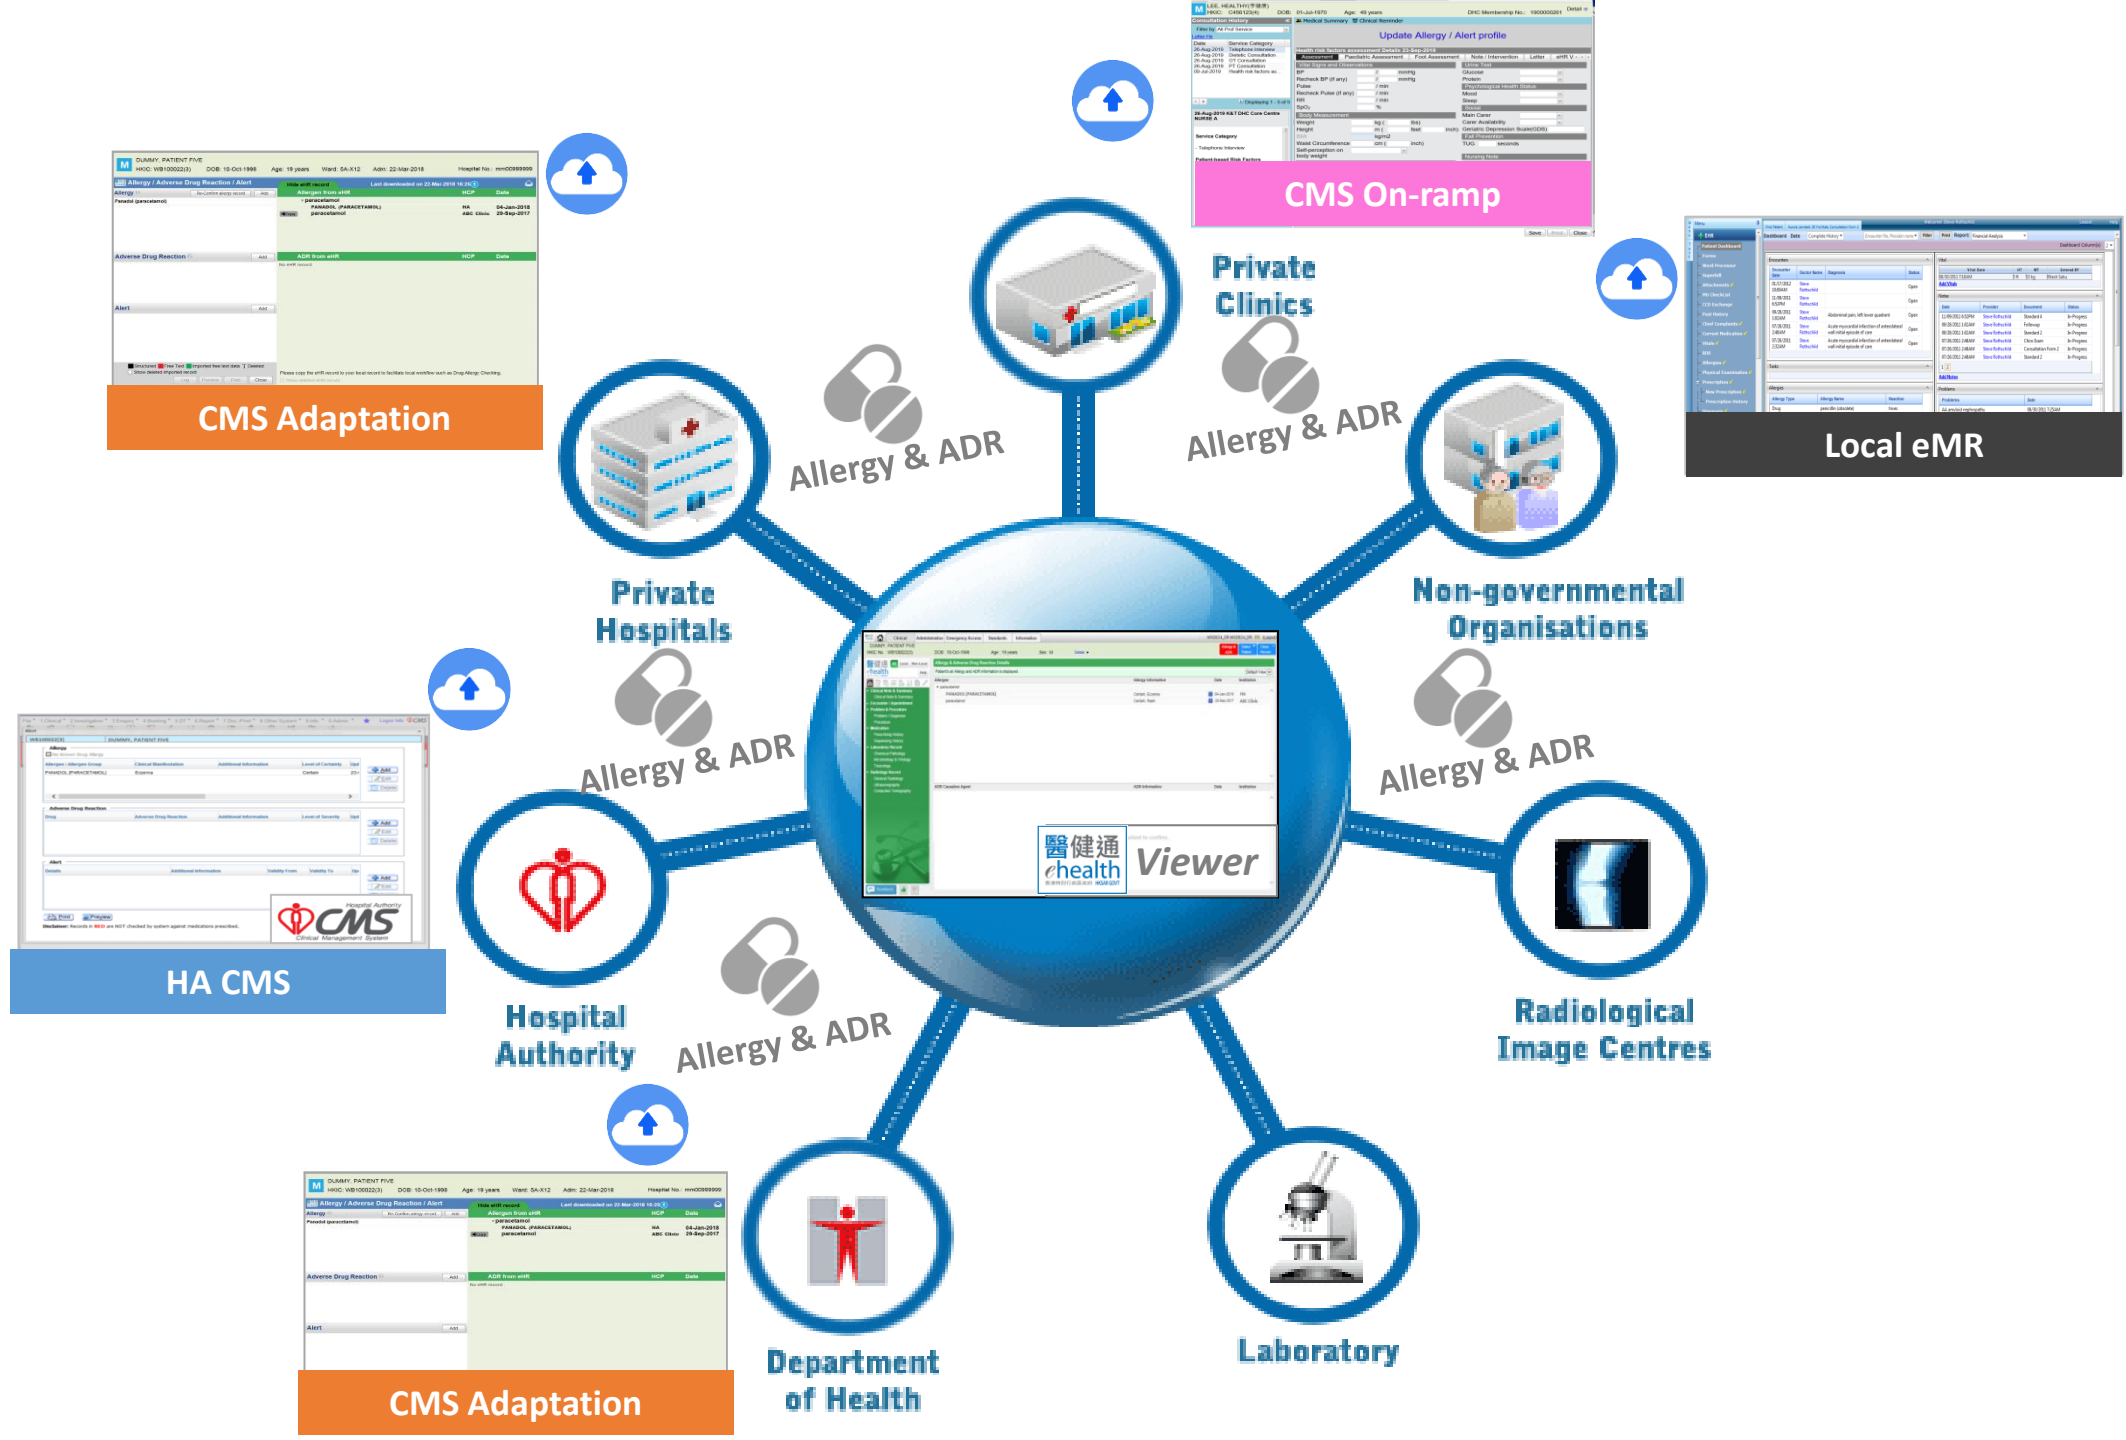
CMS On-ramp

Update Allergy / Alert profile

Private Clinics

Allergy & ADR

Local eMR

CMS Adaptation

Allergy & ADR

Private Hospitals

Non-governmental Organisations

Allergy & ADR

Allergy & ADR

醫健通 ehealth

Viewer

HA CMS

Hospital Authority

Allergy & ADR

Radiological Image Centres

CMS Adaptation

Department of Health

Laboratory